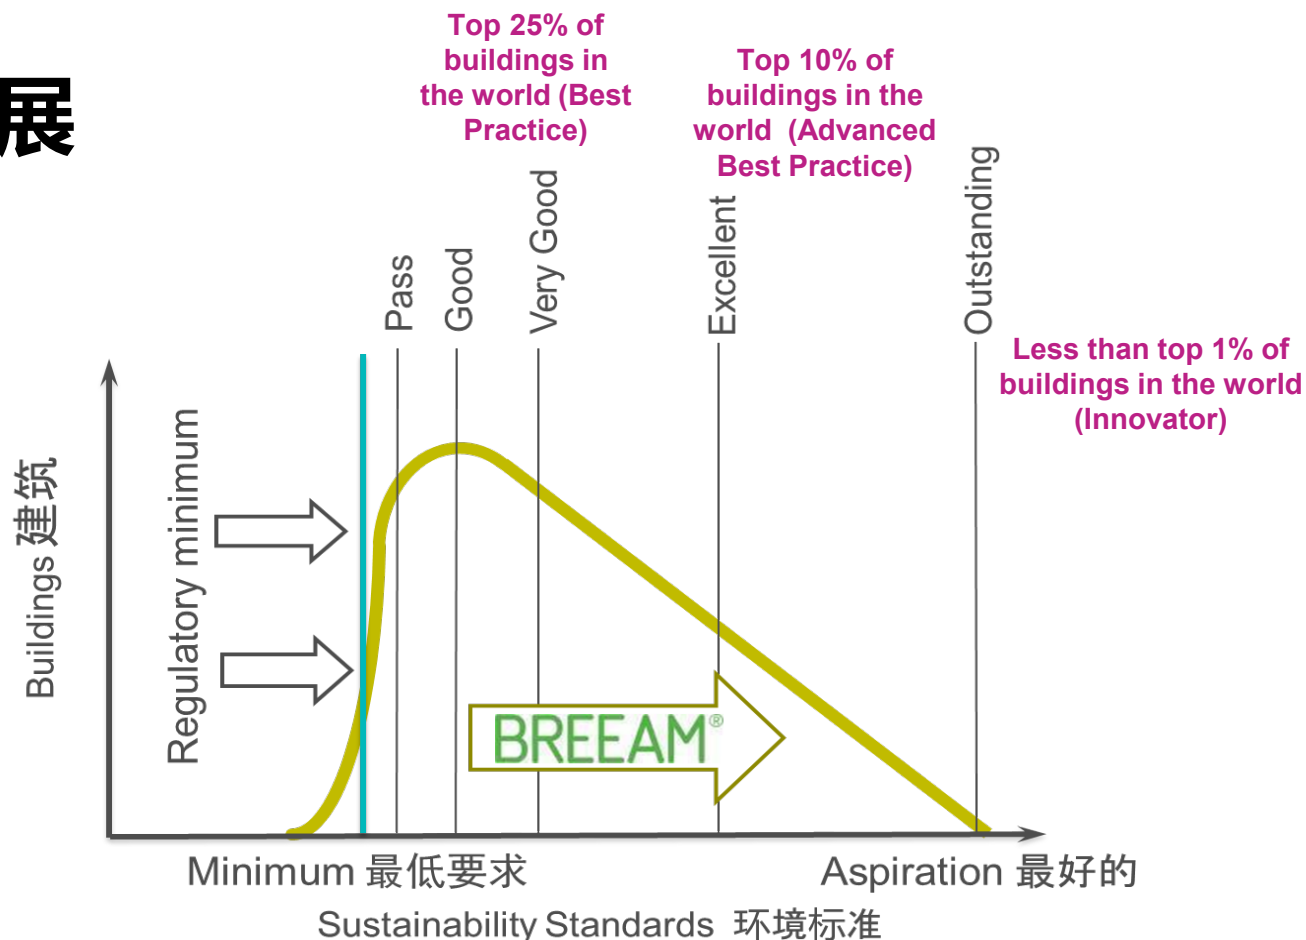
展

Top 25% of buildings in the world (Best Practice)

Top 10% of buildings in the world (Advanced Best Practice)

Pass

Good

Very Good

Excellent

Outstanding

Less than top 1% of buildings in the world (Innovator)

Buildings 建筑

Regulatory minimum

BREEAM®

Minimum 最低要求

Aspiration 最好的

Sustainability Standards 环境标准